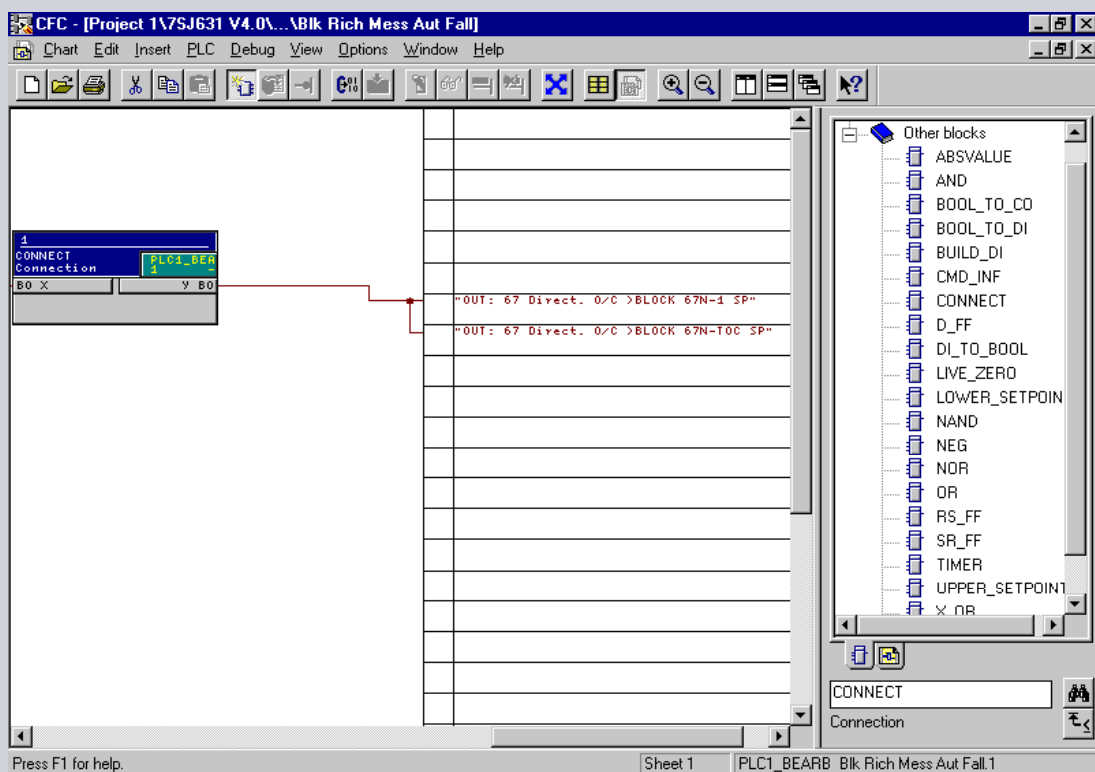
CFC - [Project 1\7SJ631 V4.0\...\Blk Rich Mess Aut Fall]

Chart Edit Insert PLC Debug View Options Window Help

1
CONNECT
Connection
PLC1_BEA
1
BO X
Y BO

"OUT: 67 Direct. O/C >BLOCK 67N-1 SP"
"OUT: 67 Direct. O/C >BLOCK 67N-TOC SP"

Other blocks
ABSVALUE
AND
BOOL_TO_CO
BOOL_TO_DI
BUILD_DI
CMD_INF
CONNECT
D_FF
DI_TO_BOOL
LIVE_ZERO
LOWER_SETPOIN
NAND
NEG
NOR
OR
RS_FF
SR_FF
TIMER
UPPER_SETPOINT
X_OR

CONNECT
Connection

Press F1 for help.
Sheet 1
PLC1_BEARB Blk Rich Mess Aut Fall.1